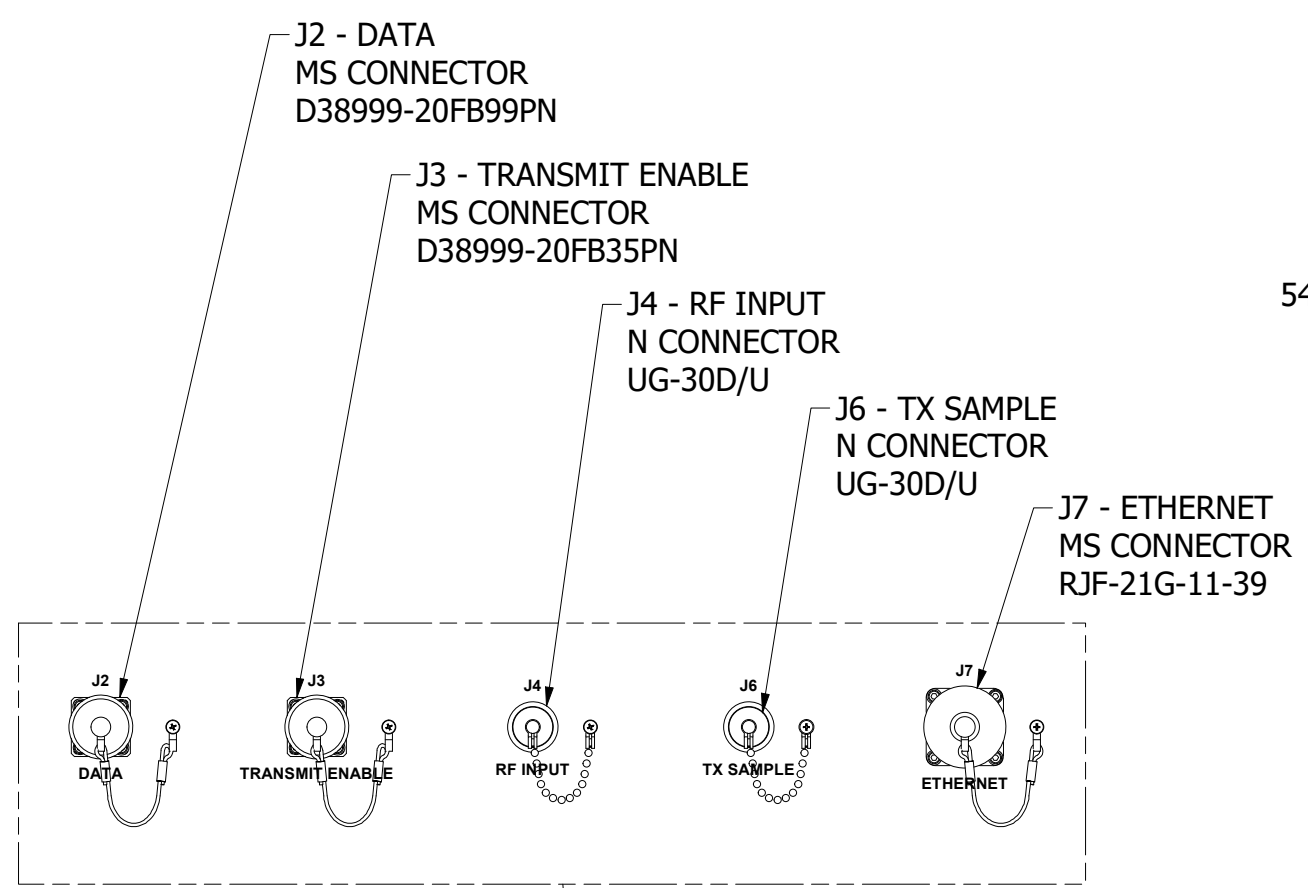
J2 - DATA
MS CONNECTOR
D38999-20FB99PN

J3 - TRANSMIT ENABLE
MS CONNECTOR
D38999-20FB35PN

54

J4 - RF INPUT
N CONNECTOR
UG-30D/U

J6 - TX SAMPLE
N CONNECTOR
UG-30D/U

J7 - ETHERNET
MS CONNECTOR
RJF-21G-11-39

J2
DATA

J3
TRANSMIT ENABLE

J4
RF INPUT

J6
TX SAMPLE

J7
ETHERNET